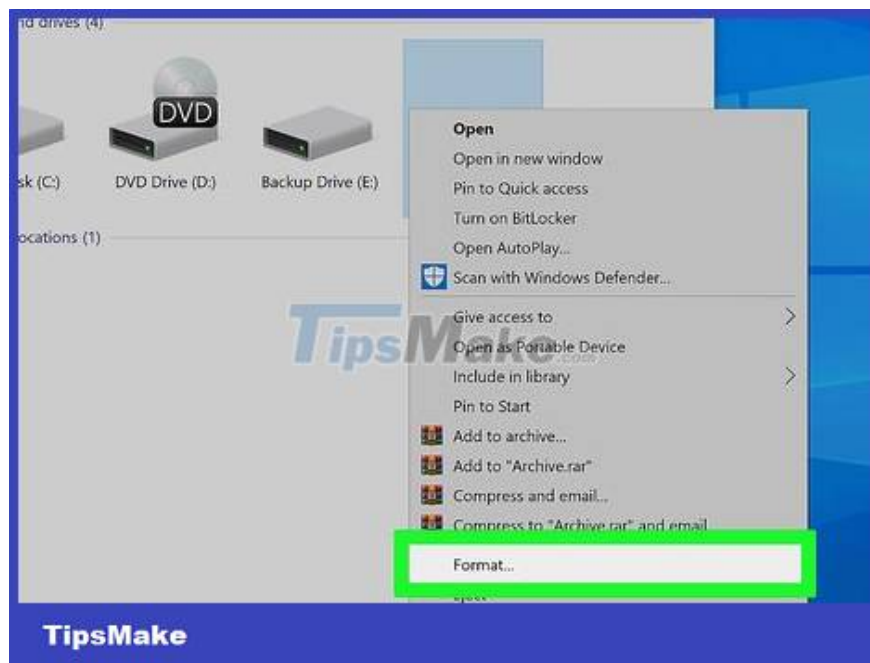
nd drives (4)

DVD

sk (C:)

DVD Drive (D:)

Backup Drive (E:)

ocations (1)

Open
Open in new window
Pin to Quick access
Turn on BitLocker
Open AutoPlay...
Scan with Windows Defender...
Give access to
Open as Portable Device
Include in library
Pin to Start
Add to archive...
Add to "Archive.rar"
Compress and email...
Compress to "Archive.rar" and email
Format...
Eject

TipsMake.com

TipsMake